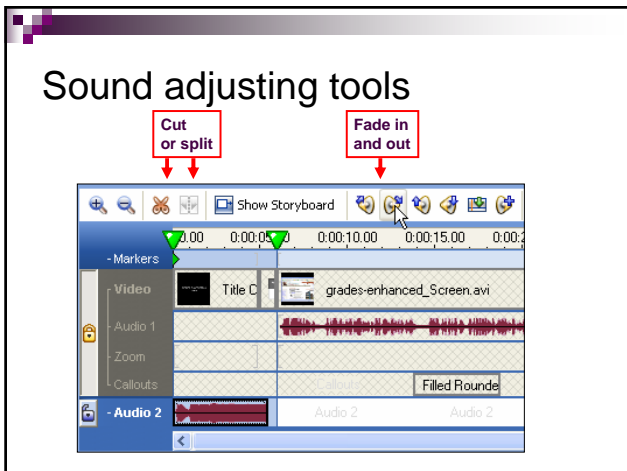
Sound adjusting tools

Cut or split

Fade in and out

Show Storyboard

0:00 0:00:05 0:00:10.00 0:00:15.00 0:00:2

- Markers

Video

Title C

grades-enhanced_Screen.avi

Audio 1

Zoom

Callouts

Callout 2

Filled Rounde

- Audio 2

Audio 2

Audio 2